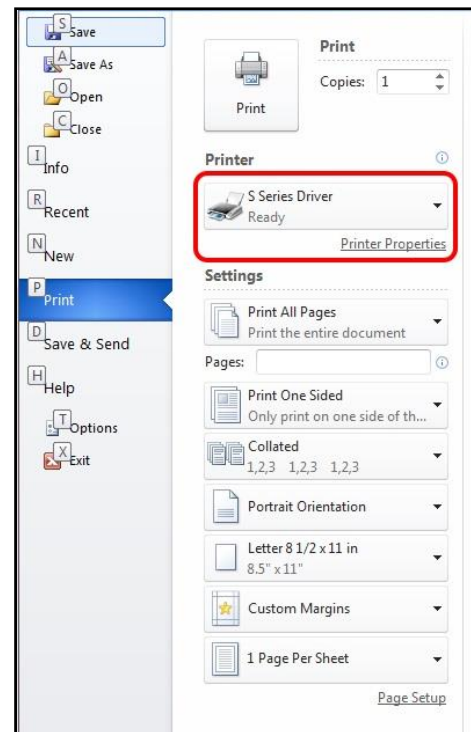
S
Save
A
Save As
O
Open
C
Close
I
Info
R
Recent
N
New
P
Print
D
Save & Send
H
Help
T
Options
X
Exit

Print
Print
Copies: 1

Printer
S Series Driver
Ready
Printer Properties

Settings
Print All Pages
Print the entire document
Pages:
Print One Sided
Only print on one side of th...
Collated
1,2,3 1,2,3 1,2,3
Portrait Orientation
Letter 8 1/2 x 11 in
8.5" x 11"
Custom Margins
1 Page Per Sheet
Page Setup